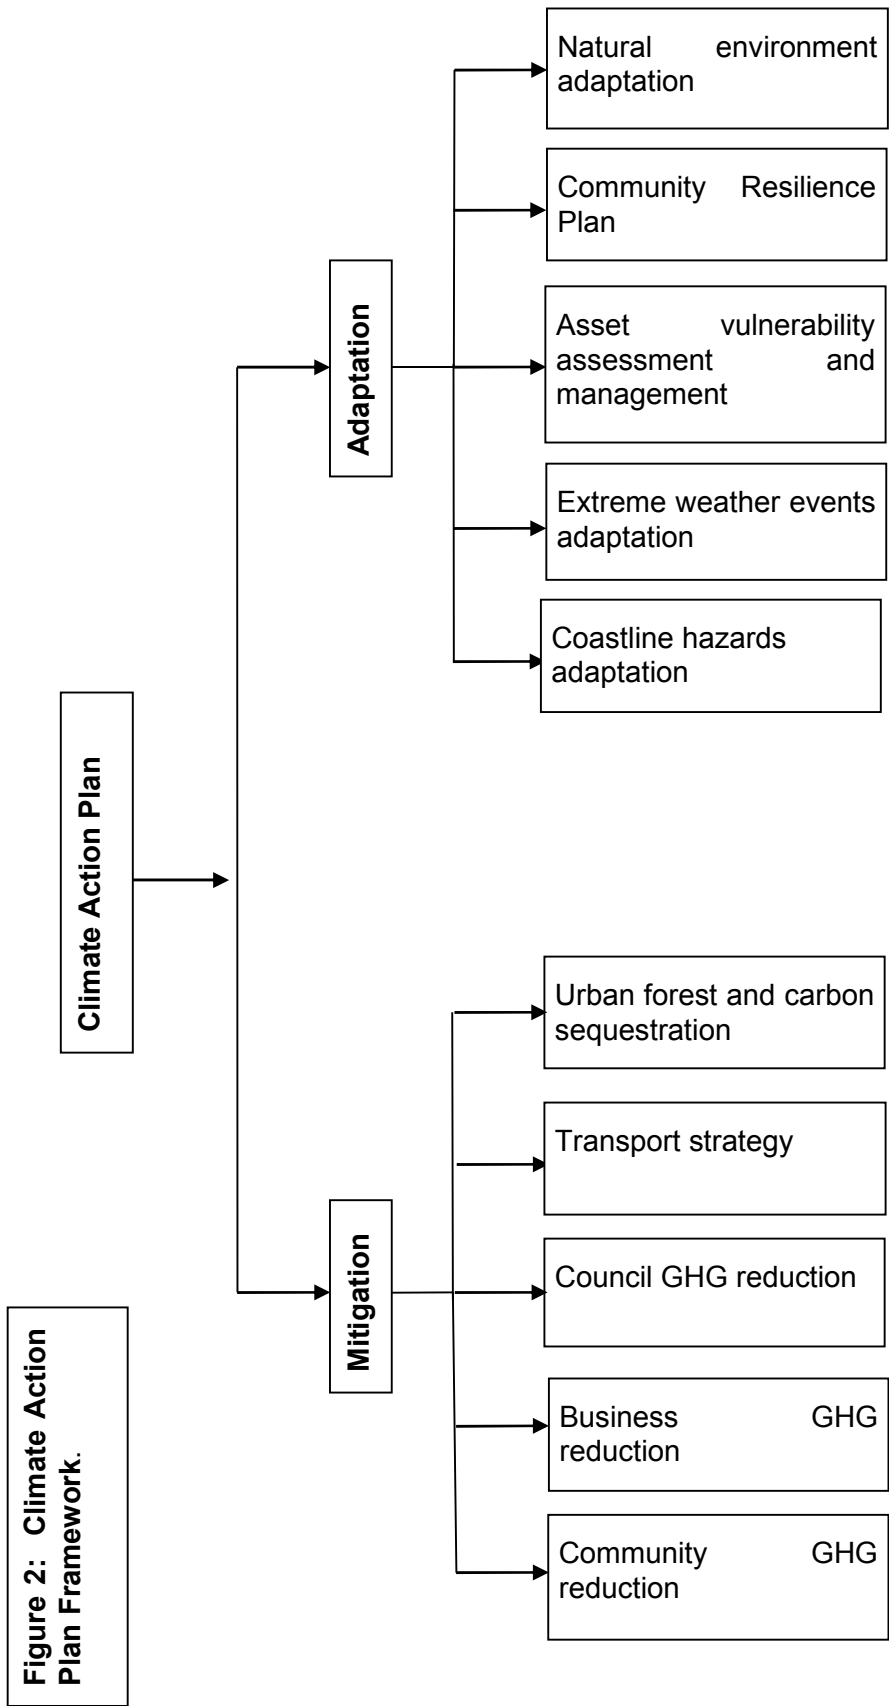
Figure 2: Climate Action Plan Framework.

Climate Action Plan

Adaptation

Natural environment adaptation

Community Resilience Plan

Asset vulnerability assessment and management

Extreme weather events adaptation

Coastline hazards adaptation

Mitigation

Urban forest and carbon sequestration

Transport strategy

Council GHG reduction

Business GHG reduction

Community GHG reduction